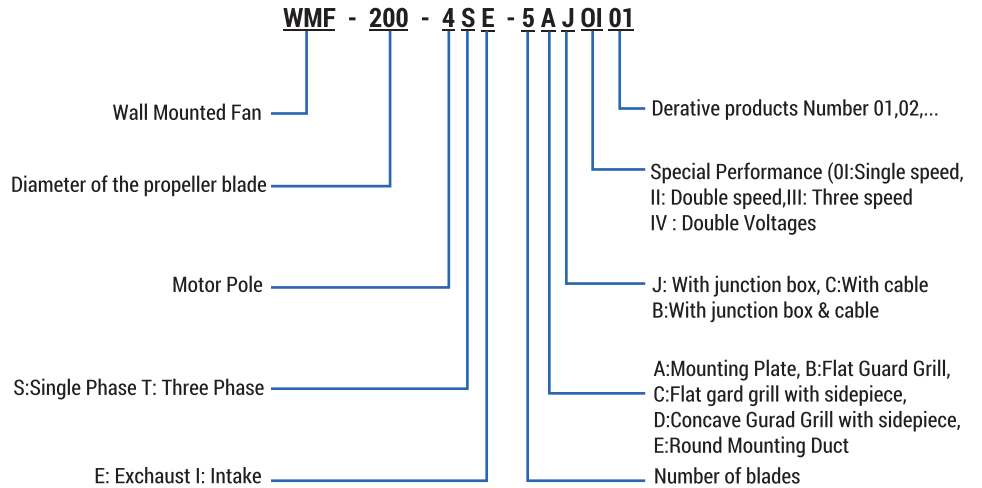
WMF - 200 - 4 S E - 5 A J OI 01

Wall Mounted Fan

Diameter of the propeller blade

Motor Pole

S:Single Phase T: Three Phase

E: Exhaust I: Intake

Derative products Number 01,02,...

Special Performance (0I:Single speed, II: Double speed,III: Three speed IV : Double Voltages

J: With junction box, C:With cable B:With junction box & cable

A:Mounting Plate, B:Flat Guard Grill, C:Flat gard grill with sidepiece, D:Concave Gurad Grill with sidepiece, E:Round Mounting Duct

Number of blades